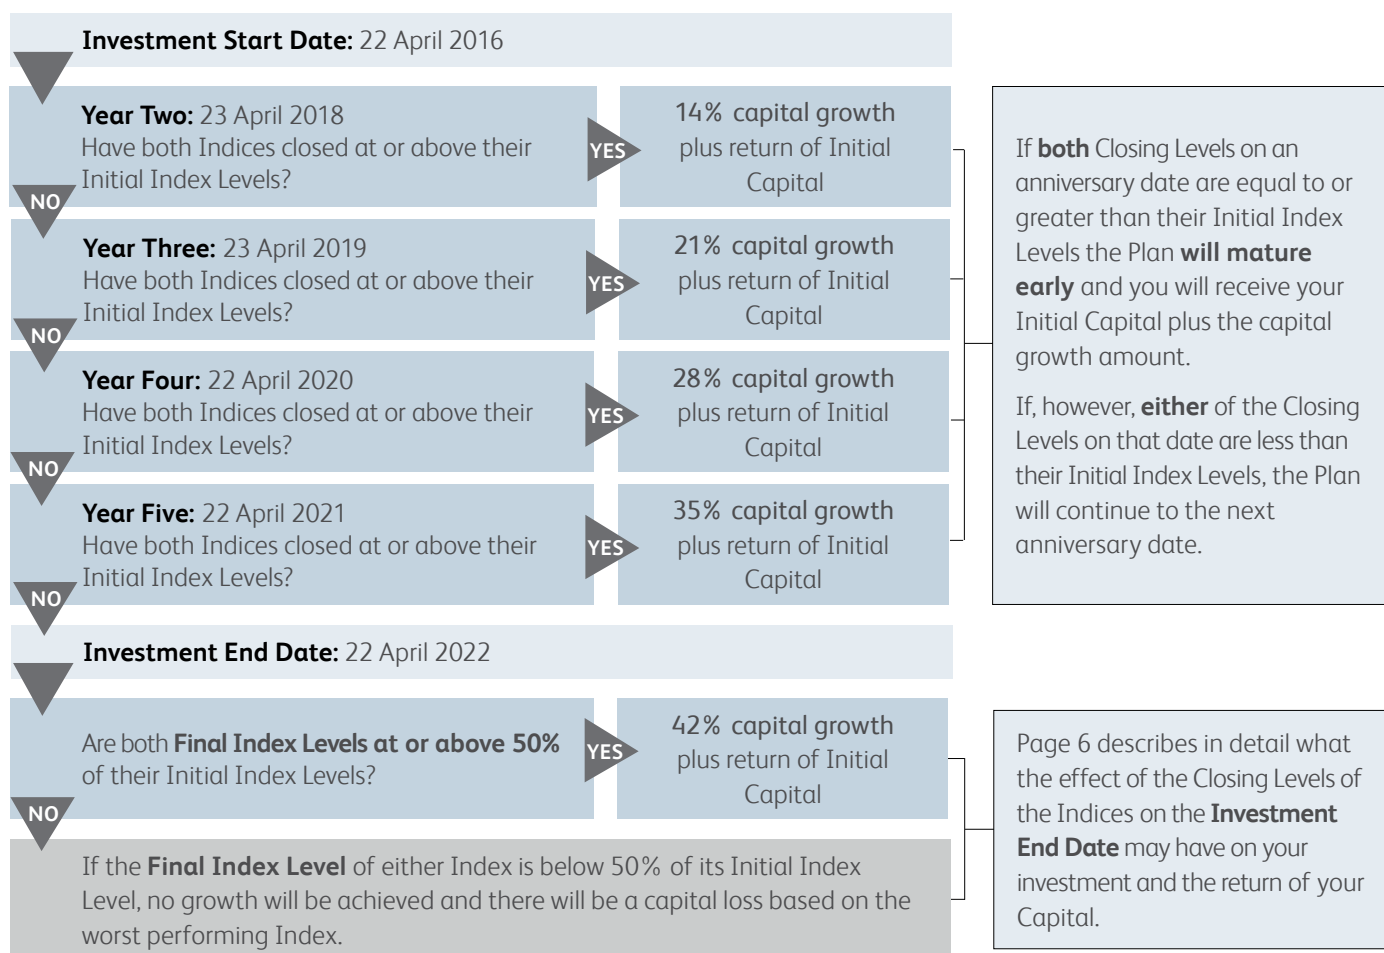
**Investment Start Date:** 22 April 2016

**Year Two:** 23 April 2018
Have both Indices closed at or above their Initial Index Levels?

YES

14% capital growth plus return of Initial Capital

NO

**Year Three:** 23 April 2019
Have both Indices closed at or above their Initial Index Levels?

YES

21% capital growth plus return of Initial Capital

NO

**Year Four:** 22 April 2020
Have both Indices closed at or above their Initial Index Levels?

YES

28% capital growth plus return of Initial Capital

NO

**Year Five:** 22 April 2021
Have both Indices closed at or above their Initial Index Levels?

YES

35% capital growth plus return of Initial Capital

NO

If **both** Closing Levels on an anniversary date are equal to or greater than their Initial Index Levels the Plan **will mature early** and you will receive your Initial Capital plus the capital growth amount.

If, however, **either** of the Closing Levels on that date are less than their Initial Index Levels, the Plan will continue to the next anniversary date.

**Investment End Date:** 22 April 2022

Are both **Final Index Levels at or above 50%** of their Initial Index Levels?

YES

42% capital growth plus return of Initial Capital

NO

If the **Final Index Level** of either Index is below 50% of its Initial Index Level, no growth will be achieved and there will be a capital loss based on the worst performing Index.

Page 6 describes in detail what the effect of the Closing Levels of the Indices on the **Investment End Date** may have on your investment and the return of your Capital.